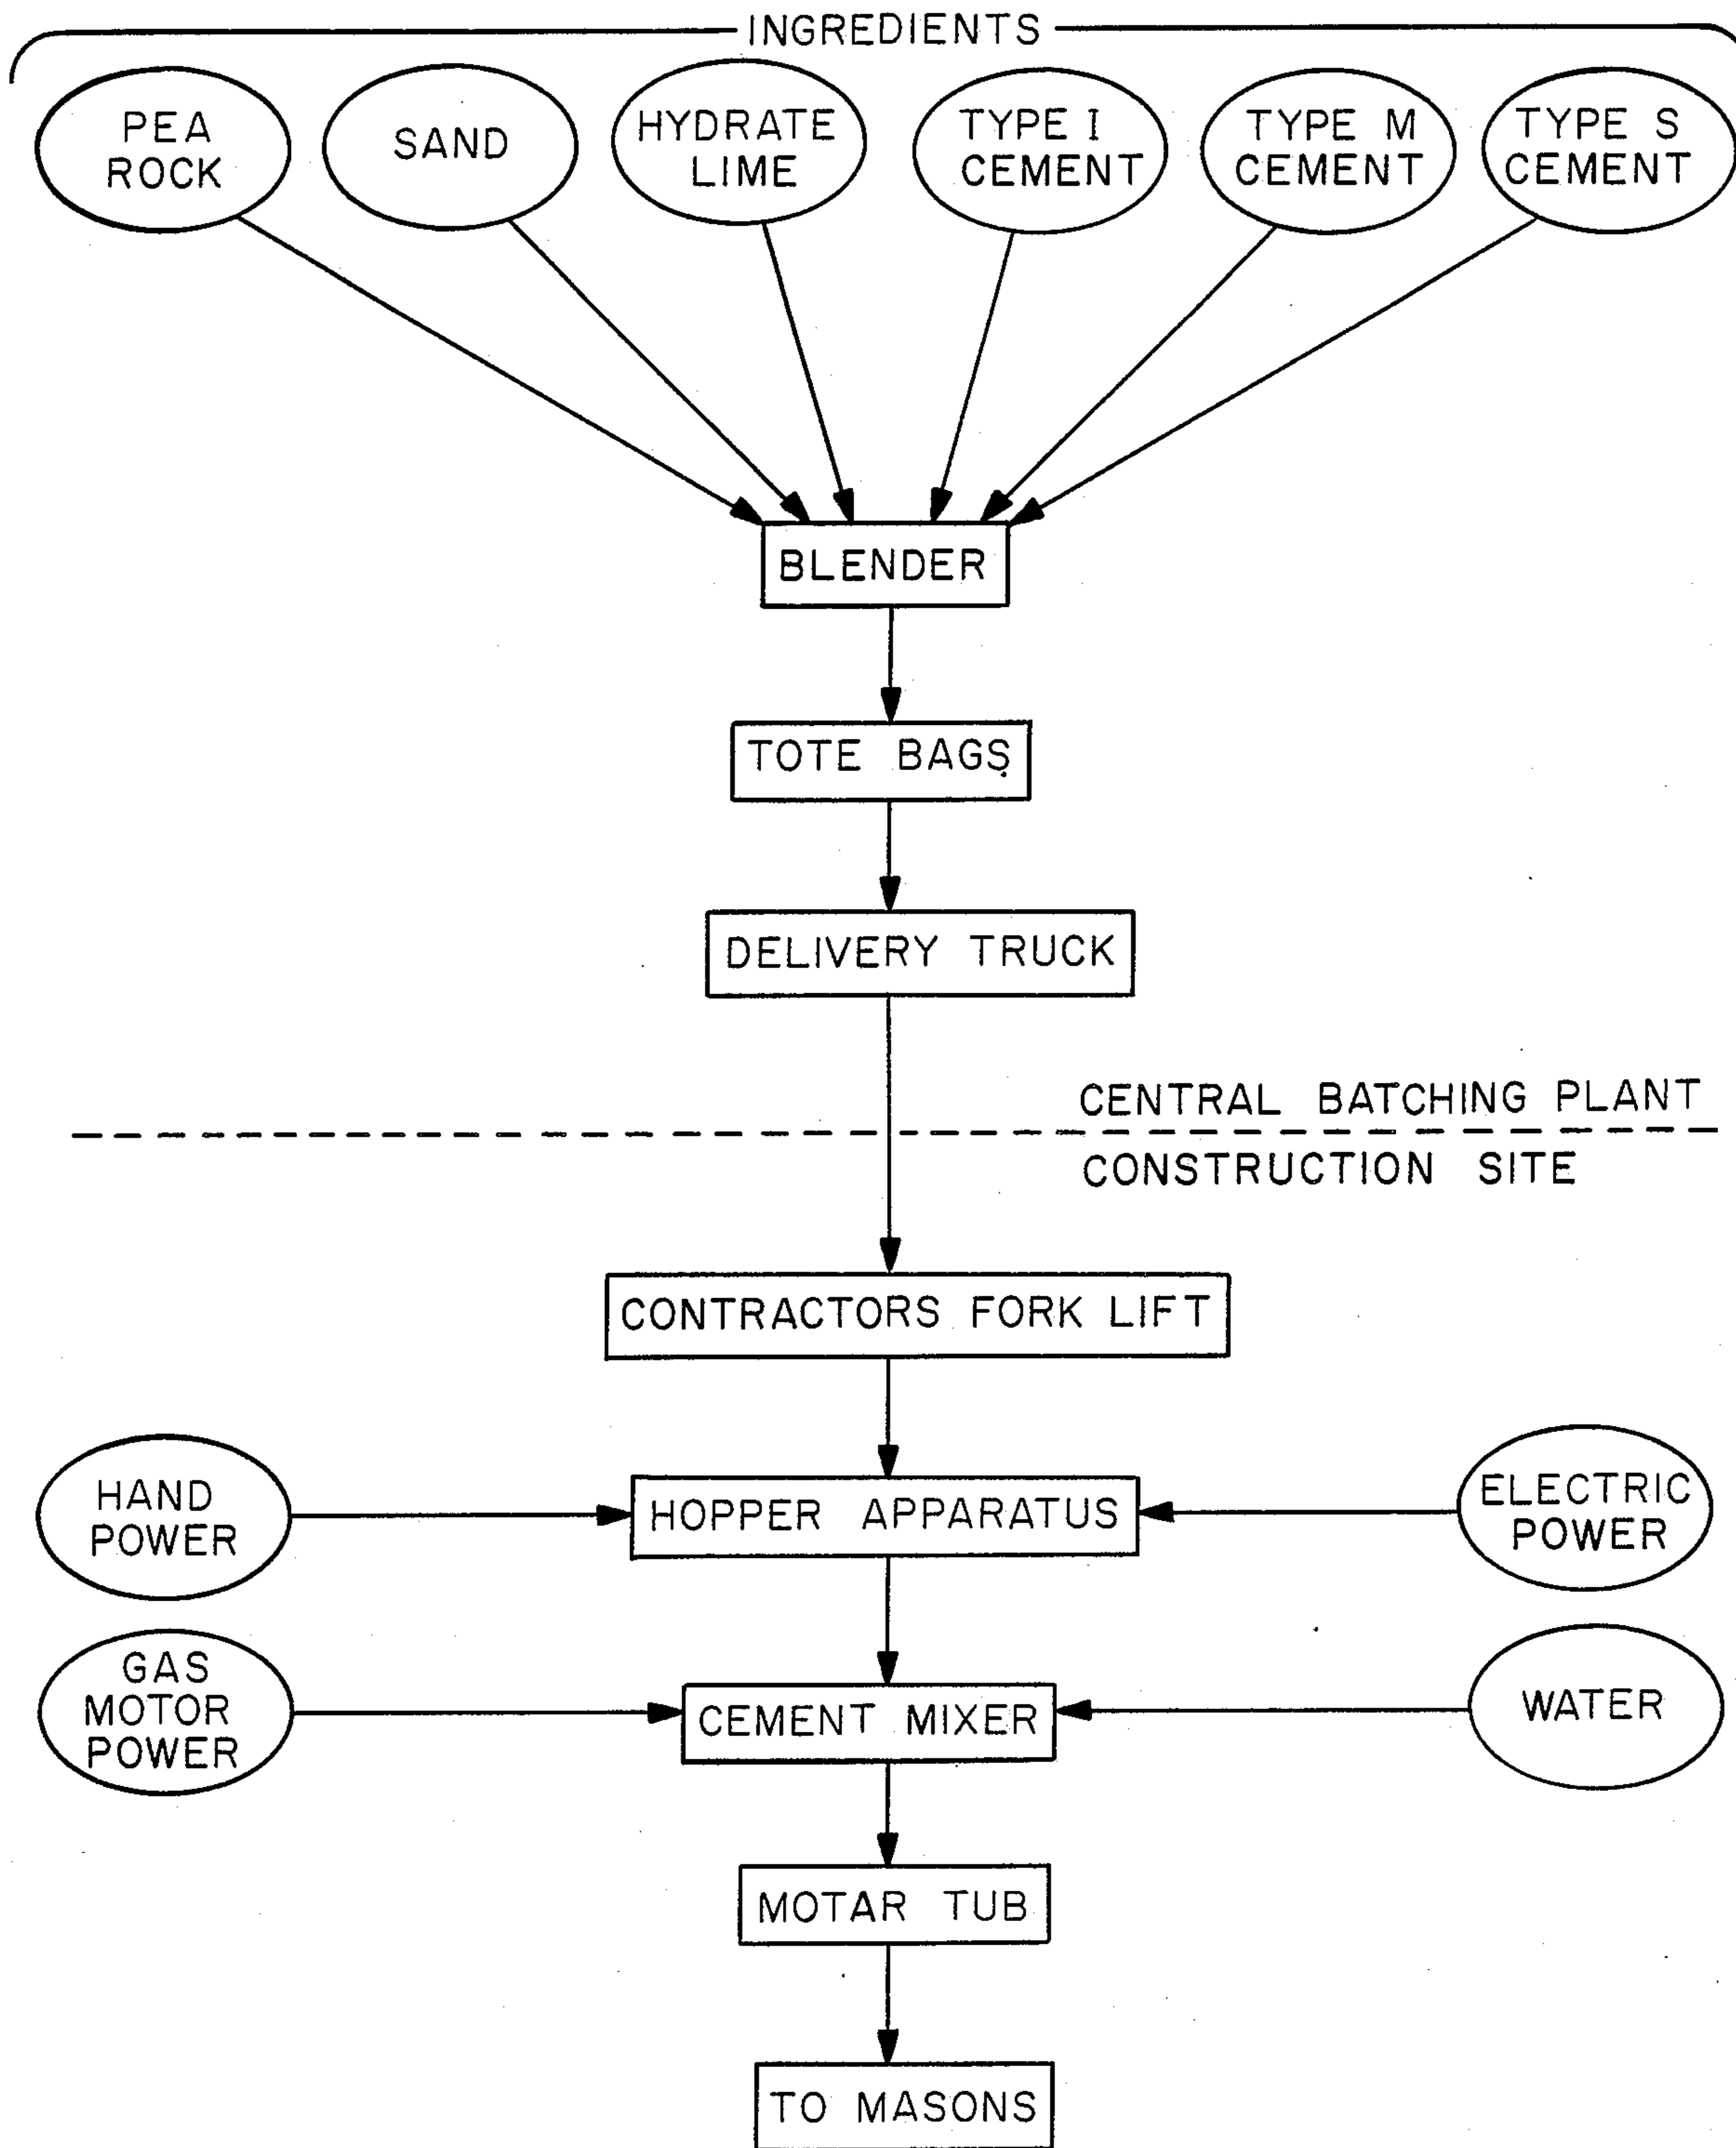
INGREDIENTS

PEA ROCK

SAND

HYDRATE LIME

TYPE I CEMENT

TYPE M CEMENT

TYPE S CEMENT

BLENDER

TOTE BAGS

DELIVERY TRUCK

CENTRAL BATCHING PLANT

CONSTRUCTION SITE

CONTRACTORS FORK LIFT

HAND POWER

HOPPER APPARATUS

ELECTRIC POWER

GAS MOTOR POWER

CEMENT MIXER

WATER

MOTAR TUB

TO MASONS